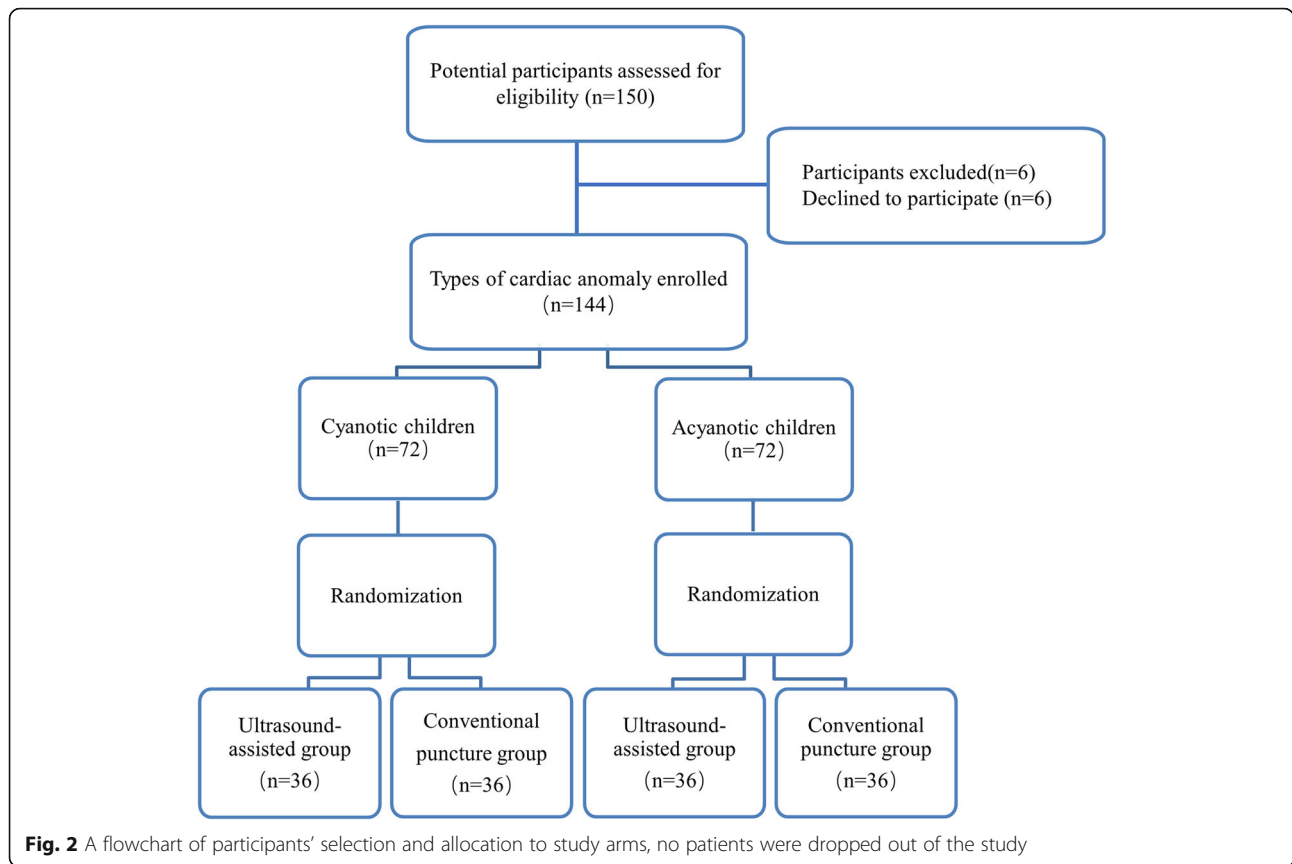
Potential participants assessed for eligibility (n=150)

Participants excluded(n=6)
Declined to participate (n=6)

Types of cardiac anomaly enrolled (n=144)

Cyanotic children (n=72)

Acyanotic children (n=72)

Randomization

Randomization

Ultrasound-assisted group (n=36)

Conventional puncture group (n=36)

Ultrasound-assisted group (n=36)

Conventional puncture group (n=36)

**Fig. 2** A flowchart of participants' selection and allocation to study arms, no patients were dropped out of the study